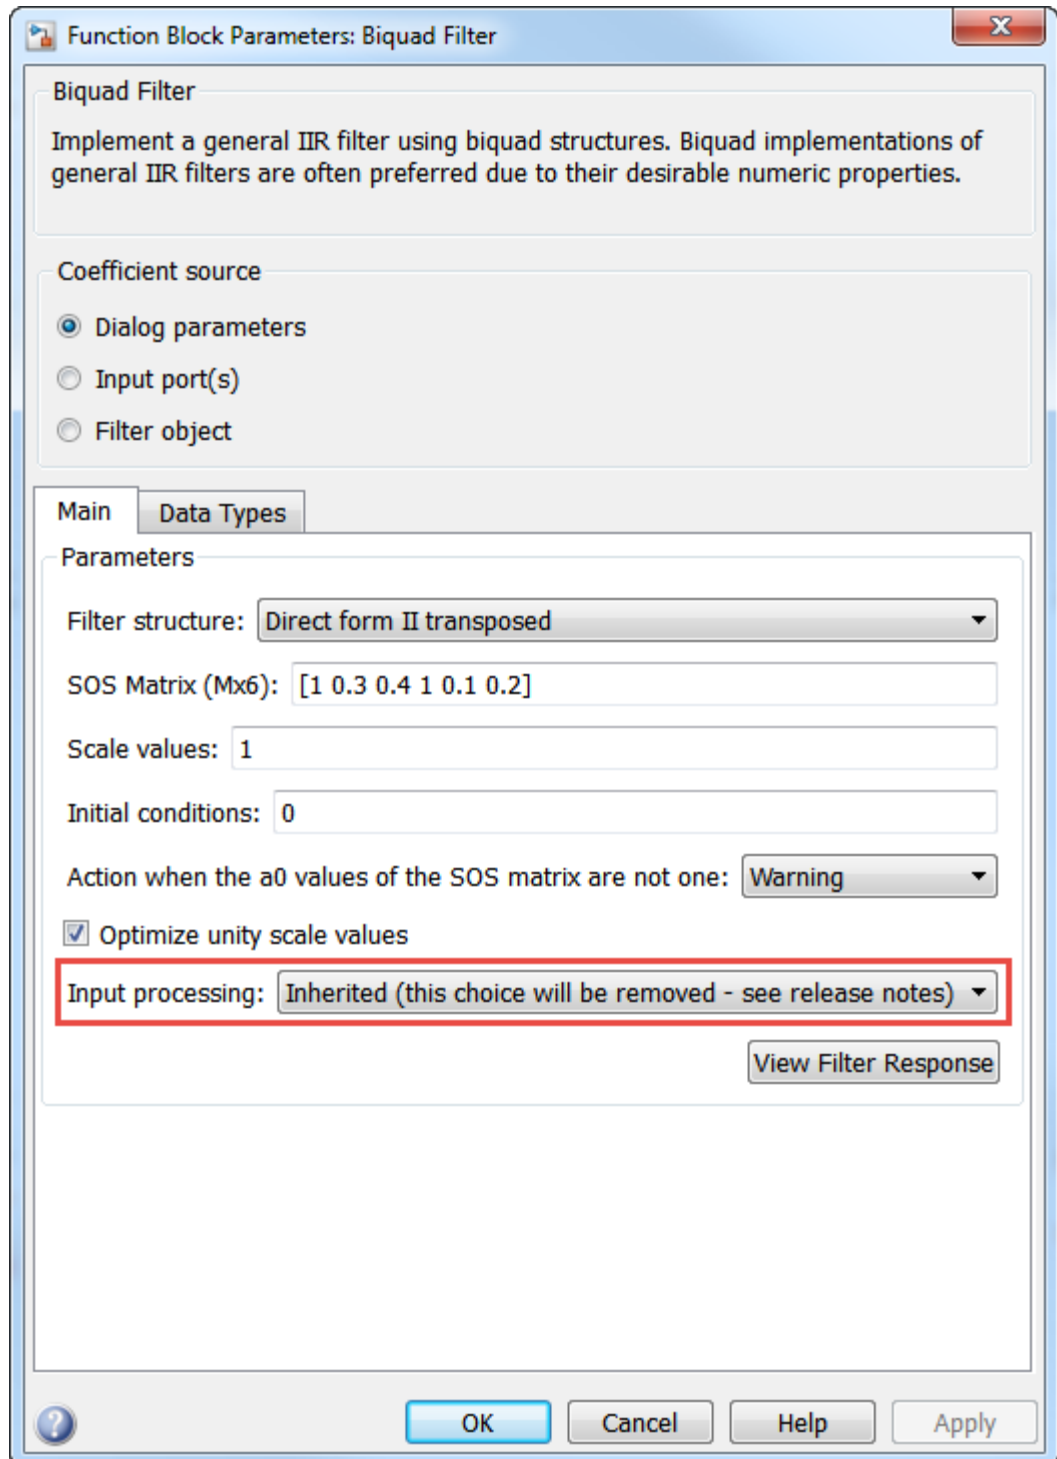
Function Block Parameters: Biquad Filter

Biquad Filter

Implement a general IIR filter using biquad structures. Biquad implementations of general IIR filters are often preferred due to their desirable numeric properties.

Coefficient source

Dialog parameters

Input port(s)

Filter object

Main

Data Types

Parameters

Filter structure: Direct form II transposed

SOS Matrix (Mx6): [1 0.3 0.4 1 0.1 0.2]

Scale values: 1

Initial conditions: 0

Action when the a0 values of the SOS matrix are not one: Warning

Optimize unity scale values

Input processing: Inherited (this choice will be removed - see release notes)

View Filter Response

OK

Cancel

Help

Apply